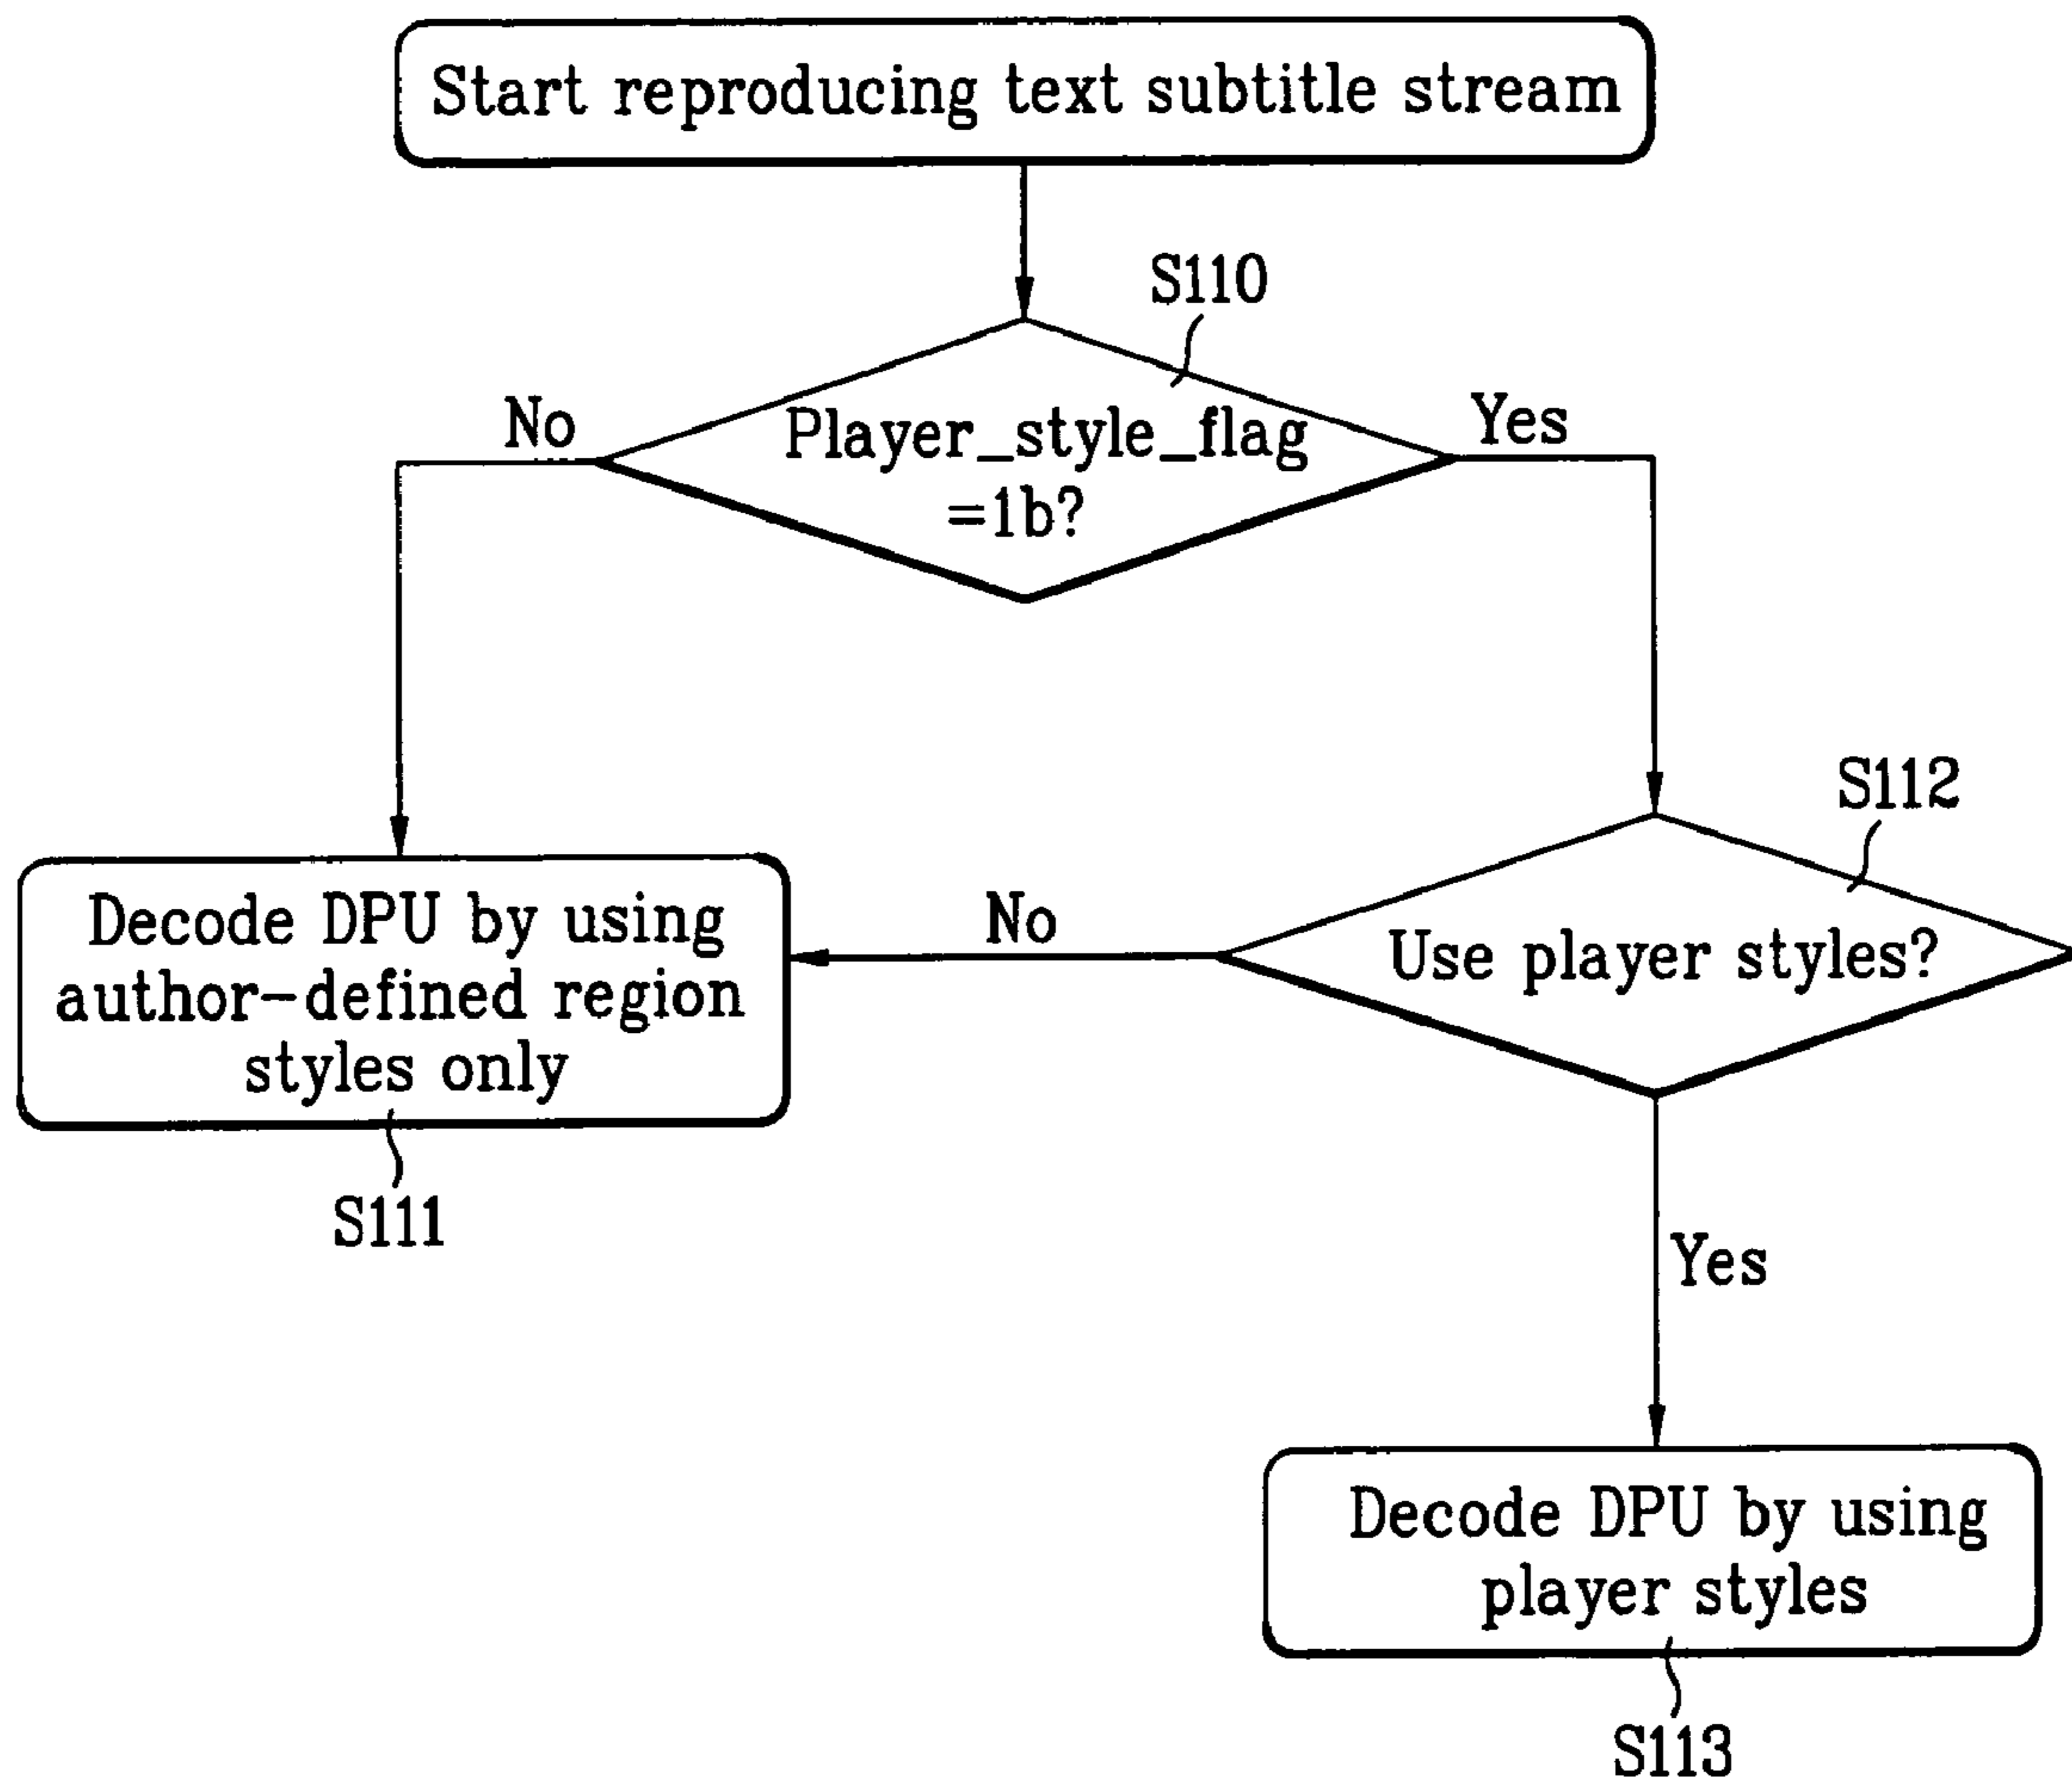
Start reproducing text subtitle stream

S110

No

Player_style_flag =1b?

Yes

S112

Decode DPU by using author-defined region styles only

No

Use player styles?

S111

Yes

Decode DPU by using player styles

S113